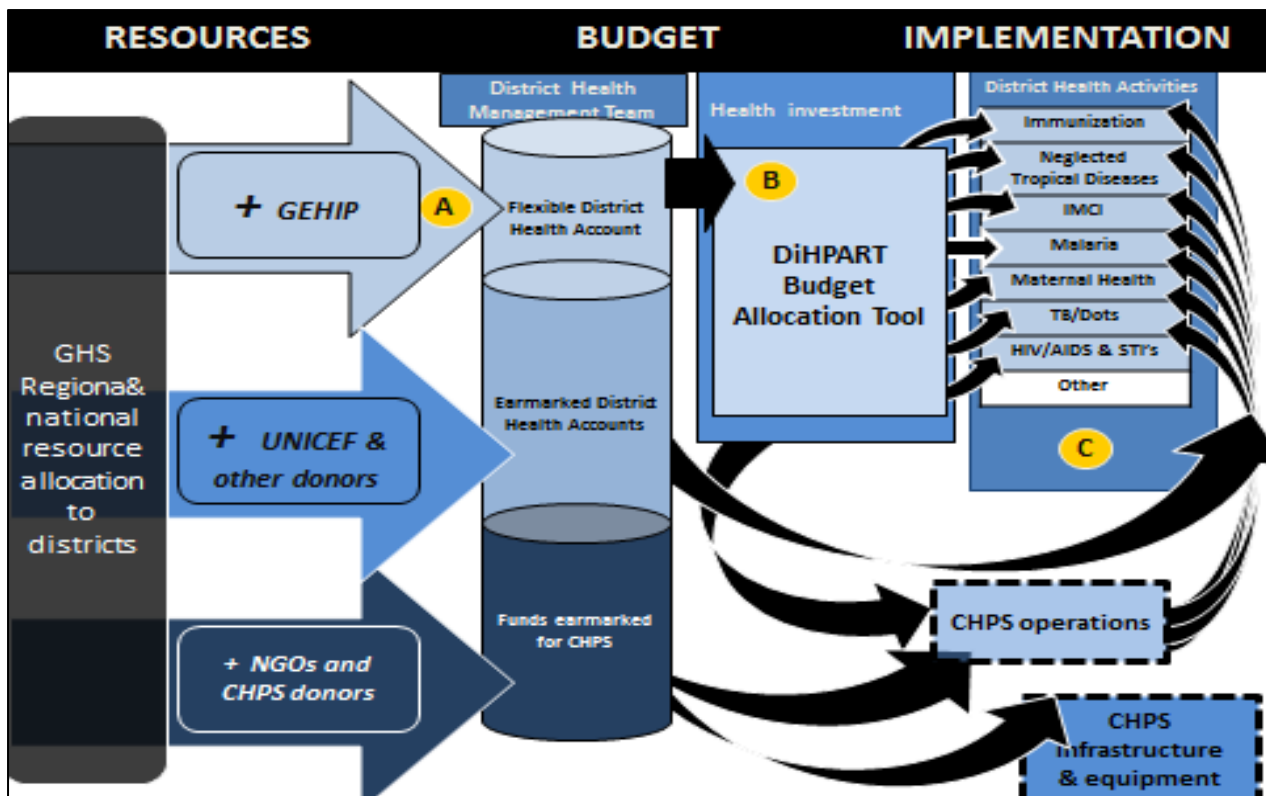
RESOURCES

BUDGET

IMPLEMENTATION

GHS Regiona& national resource allocation to districts

+ GEHIP

A

+ UNICEF & other donors

+ NGOs and CHPS donors

District Health Management Team

Flexible District Health Account

Earmarked District Health Accounts

Funds earmarked for CHPS

Health investment

B

DiHPART Budget Allocation Tool

District Health Activities

Immunization

Neglected Tropical Diseases

IMCI

Malaria

Maternal Health

TB/Dots

HIV/AIDS & STI's

Other

C

CHPS operations

CHPS Infrastructure & equipment